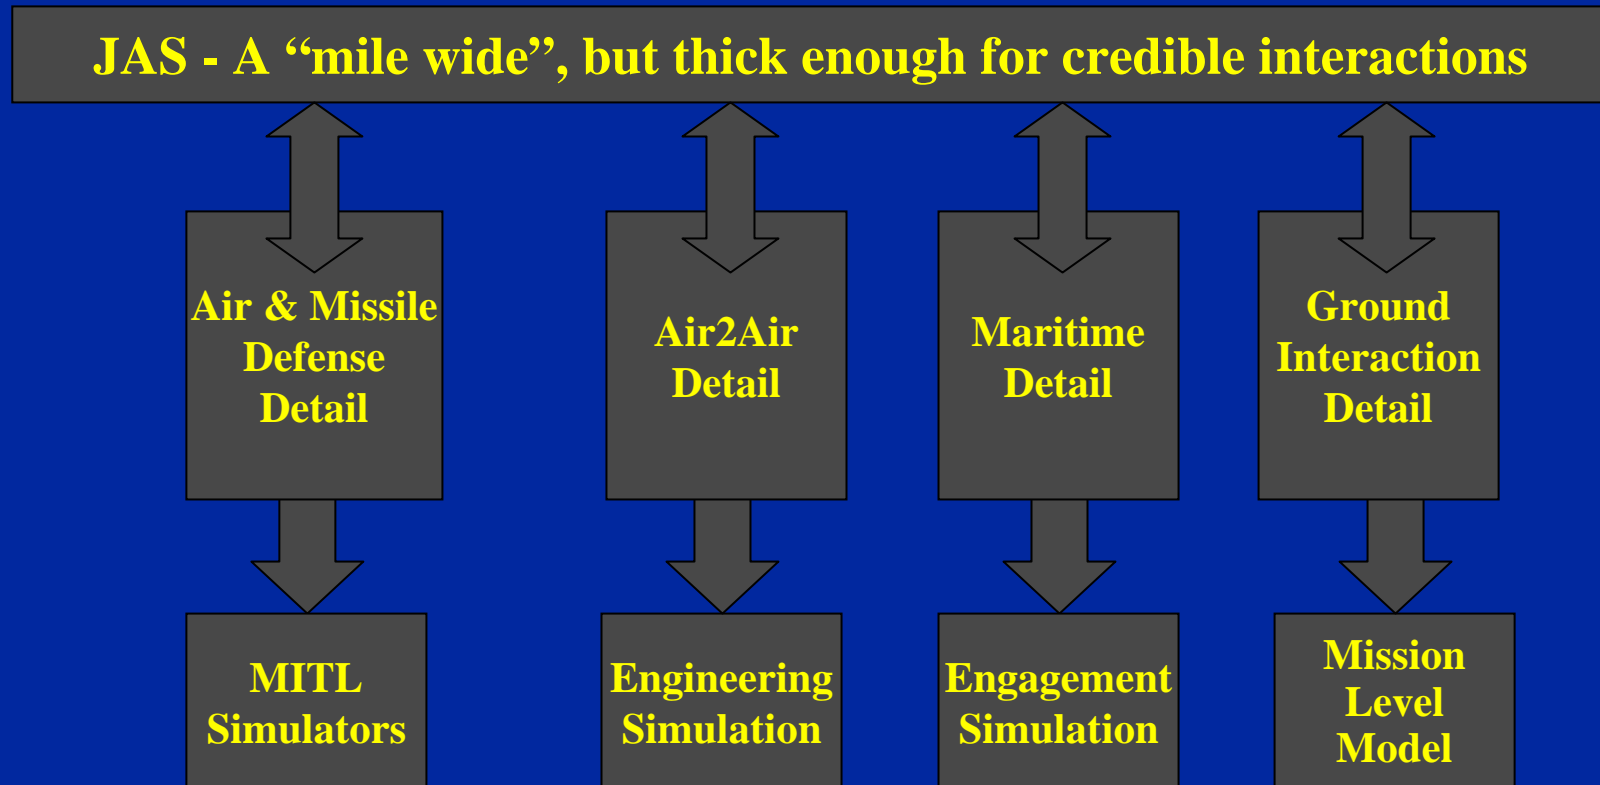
JAS - A “mile wide”, but thick enough for credible interactions

Air & Missile Defense Detail

Air2Air Detail

Maritime Detail

Ground Interaction Detail

MITL Simulators

Engineering Simulation

Engagement Simulation

Mission Level Model